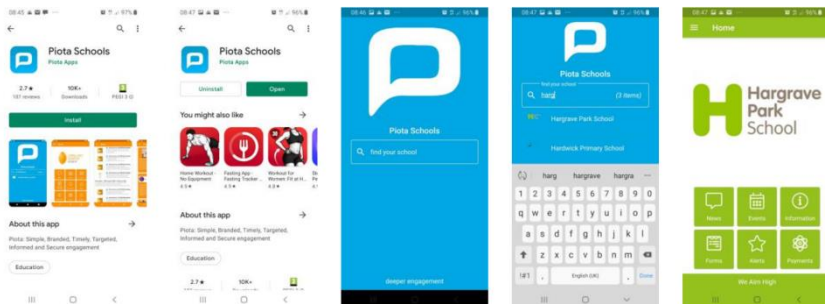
08:45 ⊠ ▲ ⊡ • ⊠ ⁝ ⁝ 97%
←
Piota Schools
Piota Apps
2.7★
181 reviews
10K+
Downloads
PEGI 3
Install
About this app →
Piota: Simple, Branded, Timely, Targeted, Informed and Secure engagement
Education
III ○ <

08:47 ⊠ ▲ • ⊠ ⁝ ⁝ 96%
←
Piota Schools
Piota Apps
Uninstall
Open
You might also like →
Home Workout - No Equipment 4.8★
Fasting App - Fasting Tracker ... 4.7★
Workout for Women: Fit at H... 4.8★
About this app →
Piota: Simple, Branded, Timely, Targeted, Informed and Secure engagement
Education
2.7★
10K+
III ○ <

08:46 ⊠ ▲ • ⊠ ⁝ ⁝ 96%
Piota Schools
find your school
deeper engagement

08:47 ⊠ ▲ • ⊠ ⁝ ⁝ 96%
Piota Schools
find your school
harg (3 items)
Hargrave Park School
Hardwick Primary School
harg hargrave hargra ...
1 2 3 4 5 6 7 8 9 0
q w e r t y u i o p
a s d f g h j k l
z x c v b n m
!#1 , English (UK) . Done
III ○ ∨

08:47 ⊠ ▲ • ⊠ ⁝ ⁝ 96%
Home
Hargrave Park School
News
Events
Information
Forms
Alerts
Payments
We Aim High
III ○ <